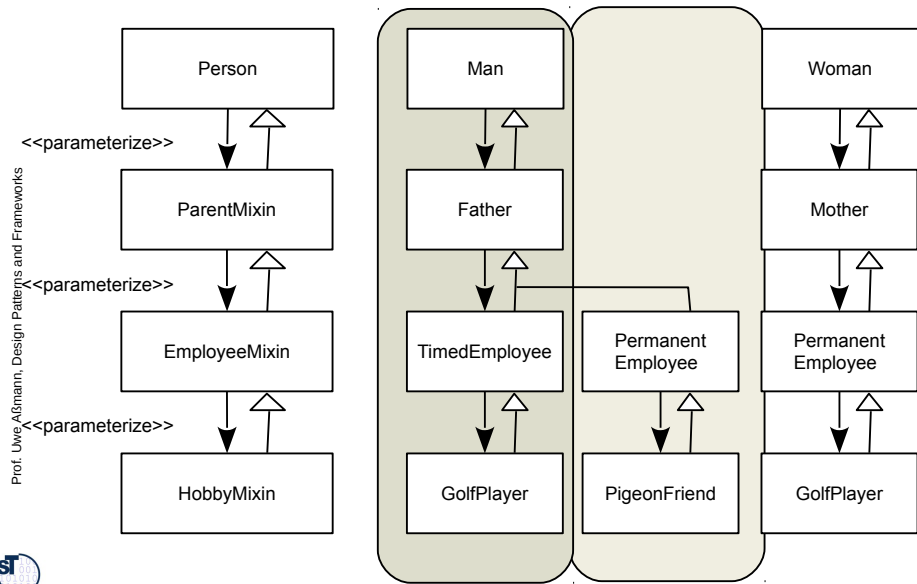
Prof. Uwe Aßmann, Design Patterns and Frameworks

Person

<<parameterize>>

ParentMixin

<<parameterize>>

EmployeeMixin

<<parameterize>>

HobbyMixin

Man

Father

TimedEmployee

GolfPlayer

Permanent Employee

PigeonFriend

Woman

Mother

Permanent Employee

GolfPlayer